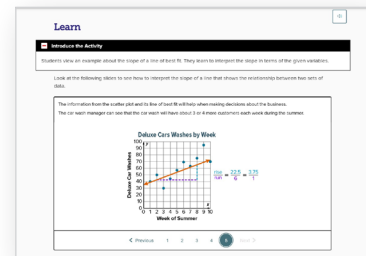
Learn

Introduce the Activity

Students view an example about the slope of a line of best fit. They learn to interpret the slope in terms of the given variables.

Look at the following slides to see how to interpret the slope of a line that shows the relationship between two sets of data.

The information from the scatter plot and its line of best fit will help when making decisions about the business.

The car wash manager can see that the car wash will have about 3 or 4 more customers each week during this summer.

Deluxe Cars Washes by Week

Deluxe Car Washes

100 90 80 70 60 50 40 30 20 10 0

0 1 2 3 4 5 6 7 8 9 10

Week of Summer

$\frac{\text{rise}}{\text{run}} = \frac{22.5}{6} = \frac{3.75}{1}$

< Previous 1 2 3 4 5 Next >